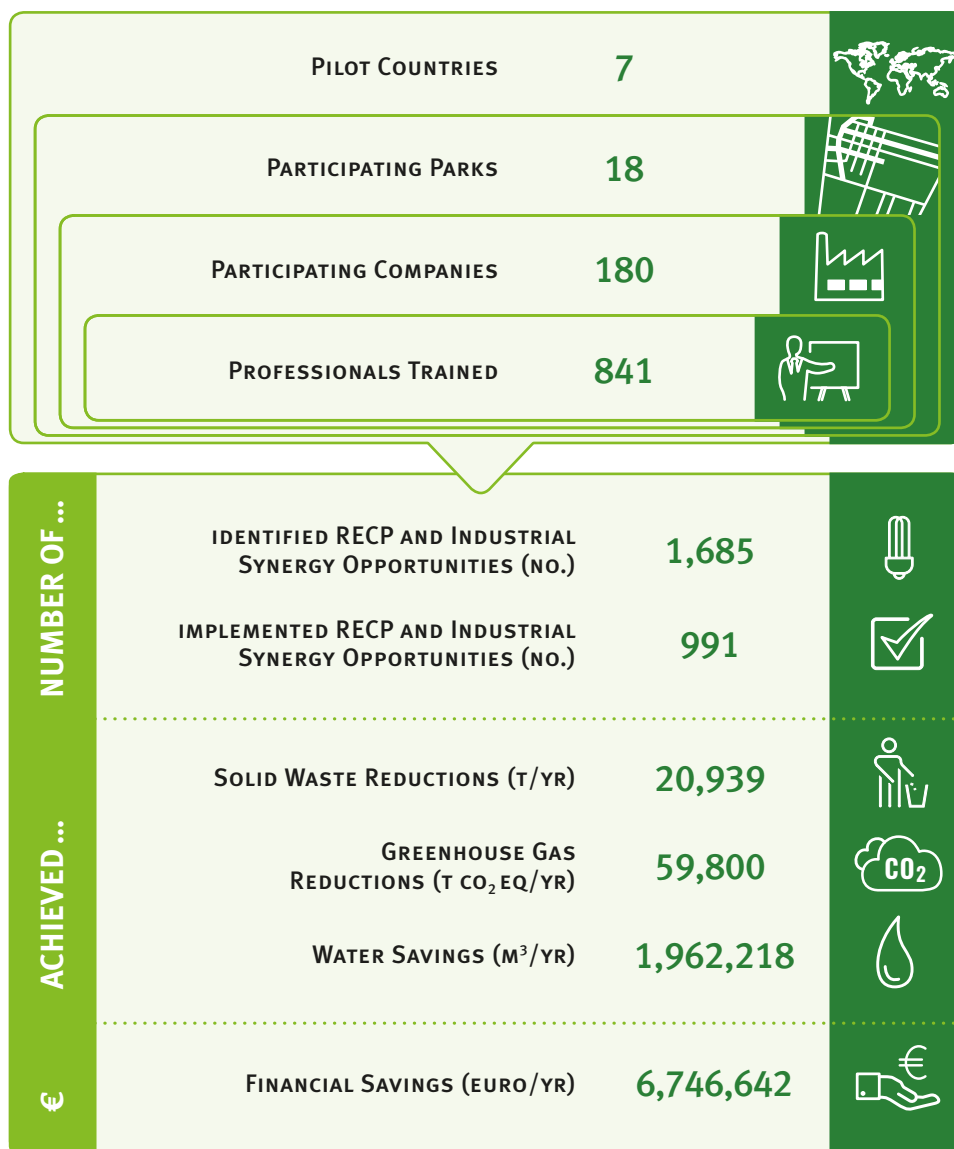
Pilot Countries 7

Participating Parks 18

Participating Companies 180

Professionals Trained 841

NUMBER OF ...

identified RECP and Industrial Synergy Opportunities (no.) 1,685

implemented RECP and Industrial Synergy Opportunities (no.) 991

ACHIEVED ...

Solid Waste Reductions (t/yr) 20,939

Greenhouse Gas Reductions (t $CO_2$ eq/yr) 59,800

$CO_2$

Water Savings ($m^3$/yr) 1,962,218

€

Financial Savings (euro/yr) 6,746,642

€